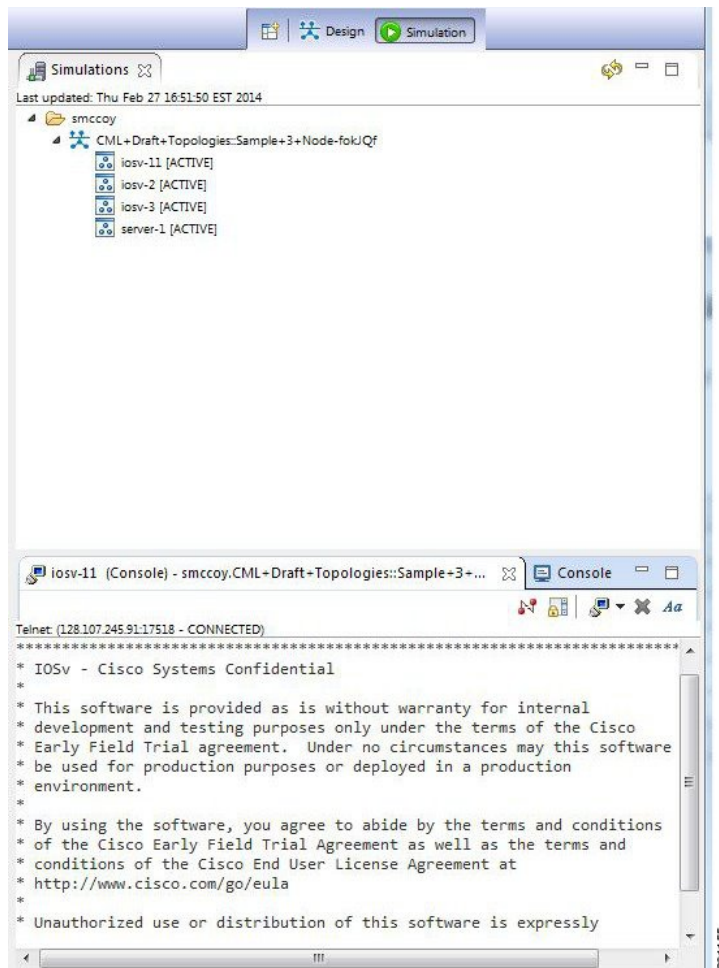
Design Simulation

Simulations

Last updated: Thu Feb 27 16:51:50 EST 2014

smccoy

CML+Draft+Topologies::Sample+3+Node-fokJQf

iosv-11 [ACTIVE]

iosv-2 [ACTIVE]

iosv-3 [ACTIVE]

server-1 [ACTIVE]

iosv-11 (Console) - smccoy.CML+Draft+Topologies::Sample+3+...

Console

Telnet: (128.107.245.91:17518 - CONNECTED)

**************************************************************************

* IOSv - Cisco Systems Confidential

*

* This software is provided as is without warranty for internal
* development and testing purposes only under the terms of the Cisco
* Early Field Trial agreement. Under no circumstances may this software
* be used for production purposes or deployed in a production
* environment.

*

* By using the software, you agree to abide by the terms and conditions
* of the Cisco Early Field Trial Agreement as well as the terms and
* conditions of the Cisco End User License Agreement at
* http://www.cisco.com/go/eula

*

* Unauthorized use or distribution of this software is expressly